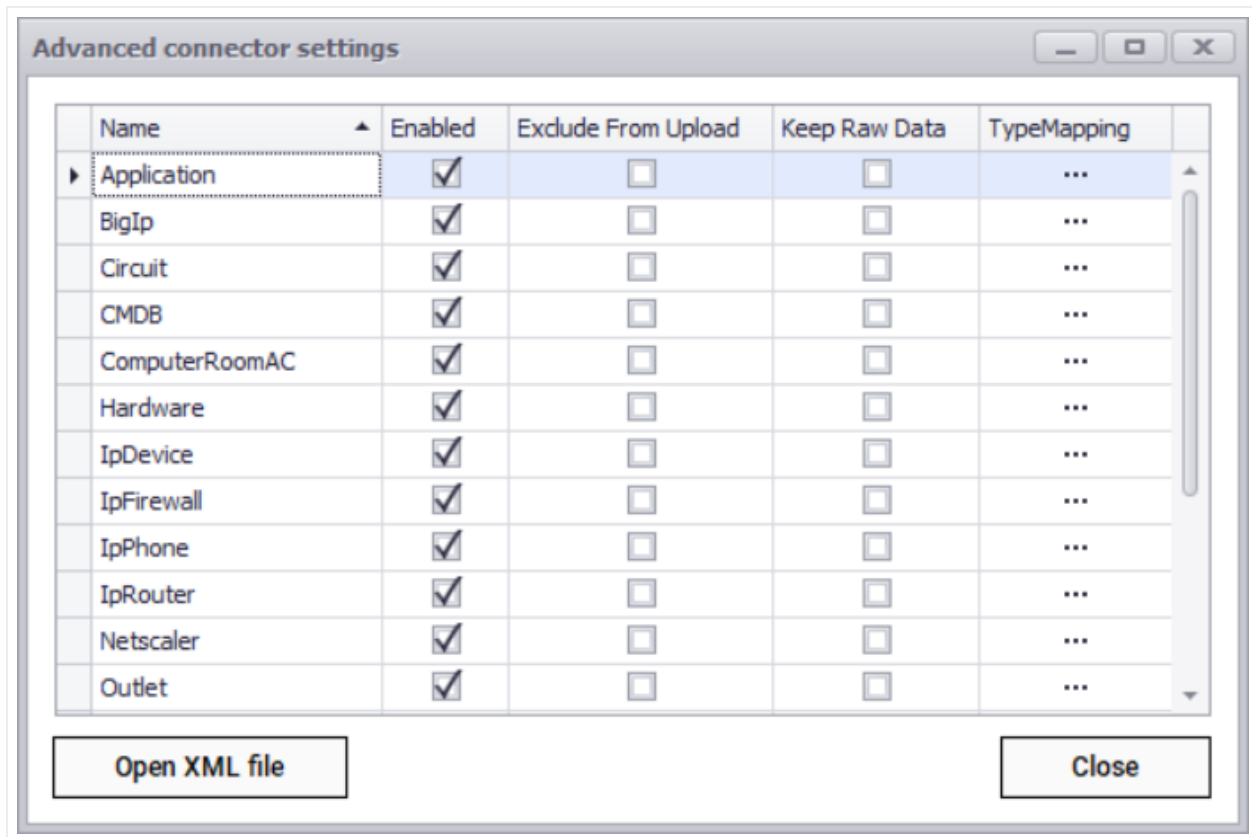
Advanced connector settings

| Name | Enabled | Exclude From Upload | Keep Raw Data | TypeMapping |
|---|---|---|---|---|
| Application | ☑ | ☐ | ☐ | ... |
| BigIp | ☑ | ☐ | ☐ | ... |
| Circuit | ☑ | ☐ | ☐ | ... |
| CMDB | ☑ | ☐ | ☐ | ... |
| ComputerRoomAC | ☑ | ☐ | ☐ | ... |
| Hardware | ☑ | ☐ | ☐ | ... |
| IpDevice | ☑ | ☐ | ☐ | ... |
| IpFirewall | ☑ | ☐ | ☐ | ... |
| IpPhone | ☑ | ☐ | ☐ | ... |
| IpRouter | ☑ | ☐ | ☐ | ... |
| Netscaler | ☑ | ☐ | ☐ | ... |
| Outlet | ☑ | ☐ | ☐ | ... |

Open XML file

Close